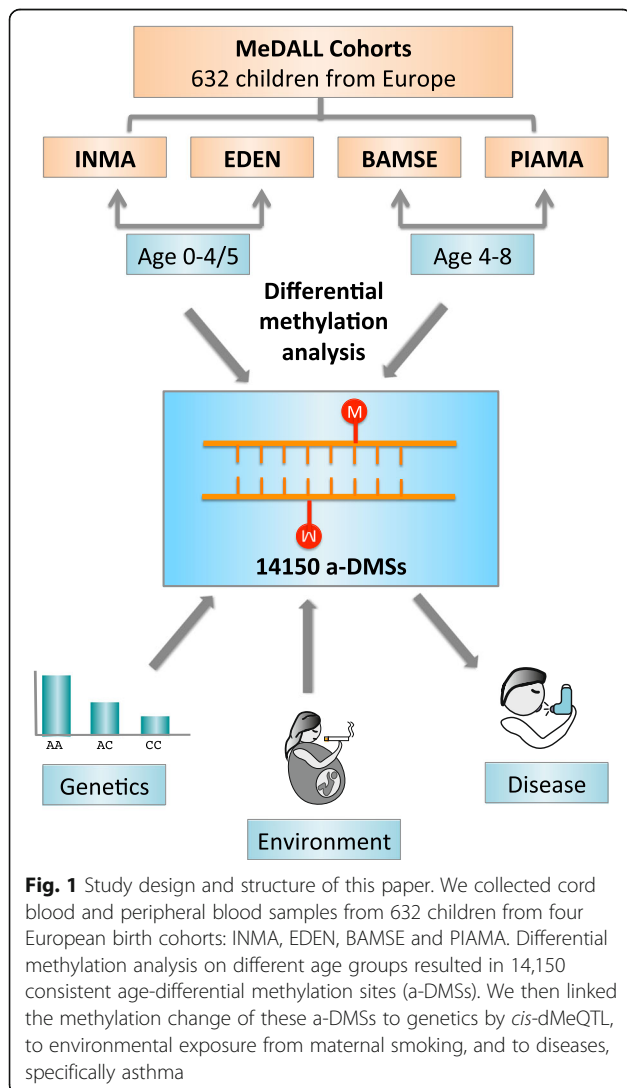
MeDALL Cohorts
632 children from Europe

INMA

EDEN

BAMSE

PIAMA

Age 0-4/5

Age 4-8

Differential methylation analysis

M

M

14150 a-DMSs

AA AC CC

Genetics

Environment

Disease

**Fig. 1** Study design and structure of this paper. We collected cord blood and peripheral blood samples from 632 children from four European birth cohorts: INMA, EDEN, BAMSE and PIAMA. Differential methylation analysis on different age groups resulted in 14,150 consistent age-differential methylation sites (a-DMSs). We then linked the methylation change of these a-DMSs to genetics by *cis*-dMeQTL, to environmental exposure from maternal smoking, and to diseases, specifically asthma